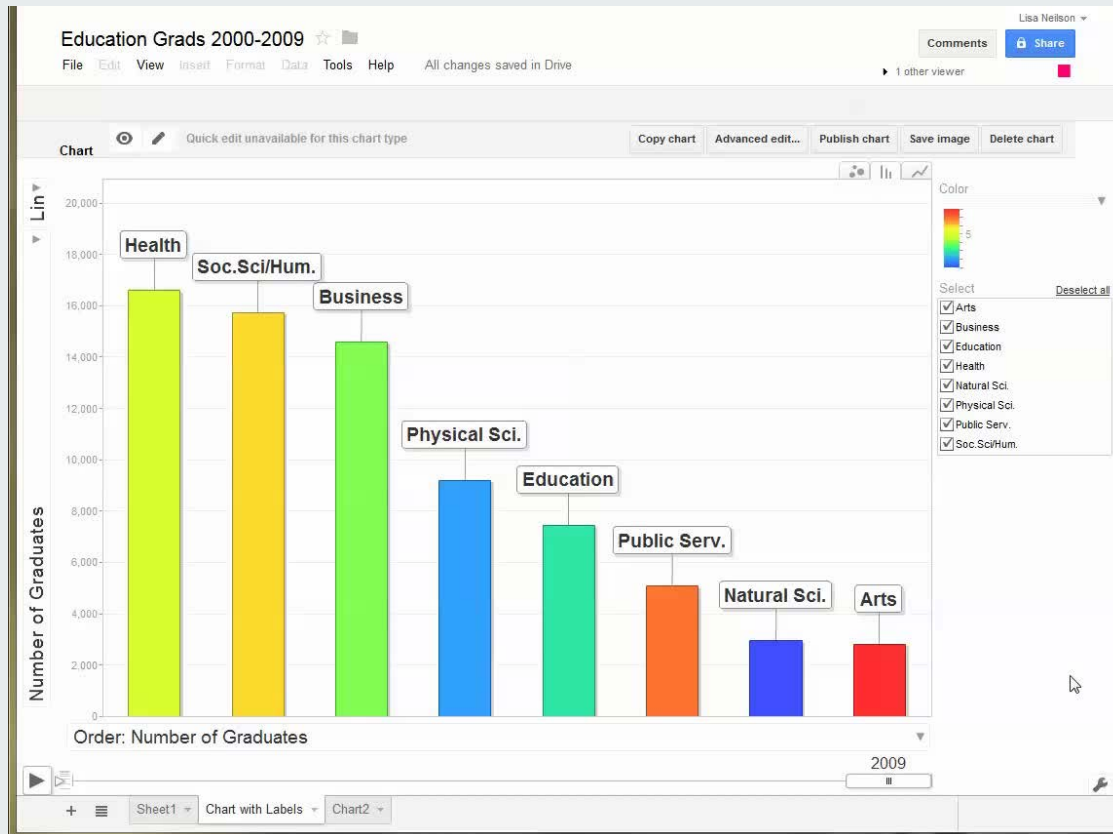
Education Grads 2000-2009

File Edit View Insert Format Data Tools Help All changes saved in Drive

Lisa Neilson

Comments Share

1 other viewer

Chart

Quick edit unavailable for this chart type

Copy chart Advanced edit... Publish chart Save image Delete chart

Lin

20,000
18,000
16,000
14,000
12,000
10,000
8,000
6,000
4,000
2,000
0

Number of Graduates

Health
Soc.Sci/Hum.
Business
Physical Sci.
Education
Public Serv.
Natural Sci.
Arts

Order: Number of Graduates

Color

5

Select Deselect all

Arts
Business
Education
Health
Natural Sci.
Physical Sci.
Public Serv.
Soc.Sci/Hum.

2009

Sheet1 Chart with Labels Chart2